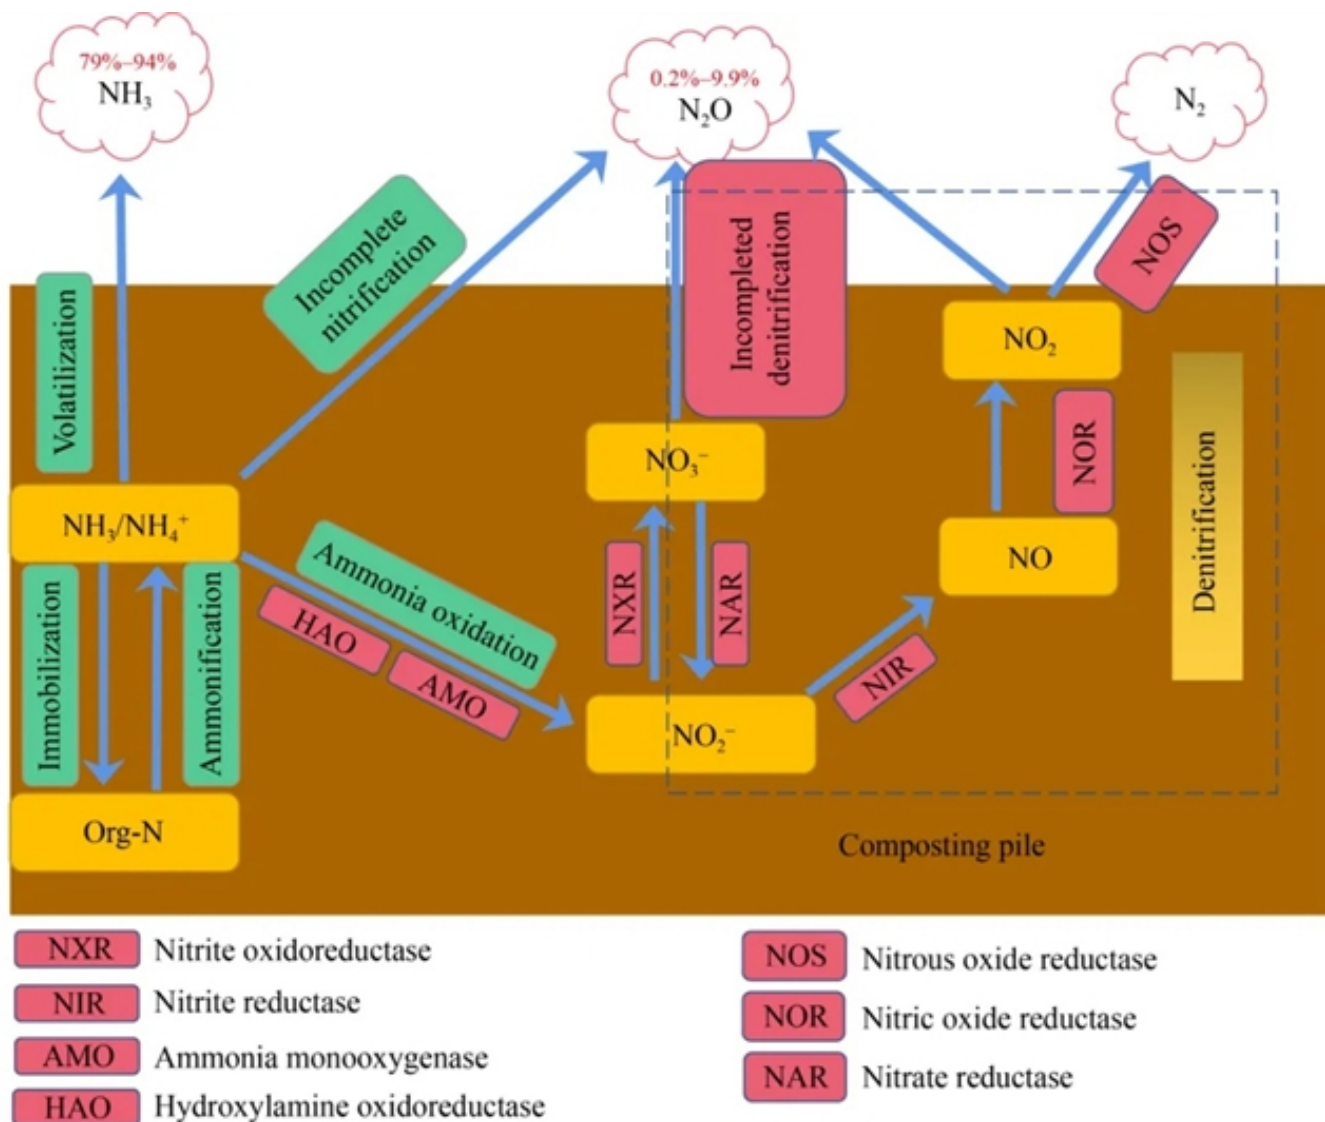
79%–94%
$NH_3$

0.2%–9.9%
$N_2O$

$N_2$

Volatilization

Incomplete nitrification

Incompleted denitrification

NOS

$NO_2$

NOR

Denitrification

$NO_3^-$

$NH_3/NH_4^+$

Immobilization

Ammonification

Ammonia oxidation

HAO

AMO

NXR

NAR

NO

NIR

$NO_2^-$

Org-N

Composting pile

| | |
|---|---|
| NXR | Nitrite oxidoreductase |
| NIR | Nitrite reductase |
| AMO | Ammonia monooxygenase |
| HAO | Hydroxylamine oxidoreductase |

| | |
|---|---|
| NOS | Nitrous oxide reductase |
| NOR | Nitric oxide reductase |
| NAR | Nitrate reductase |